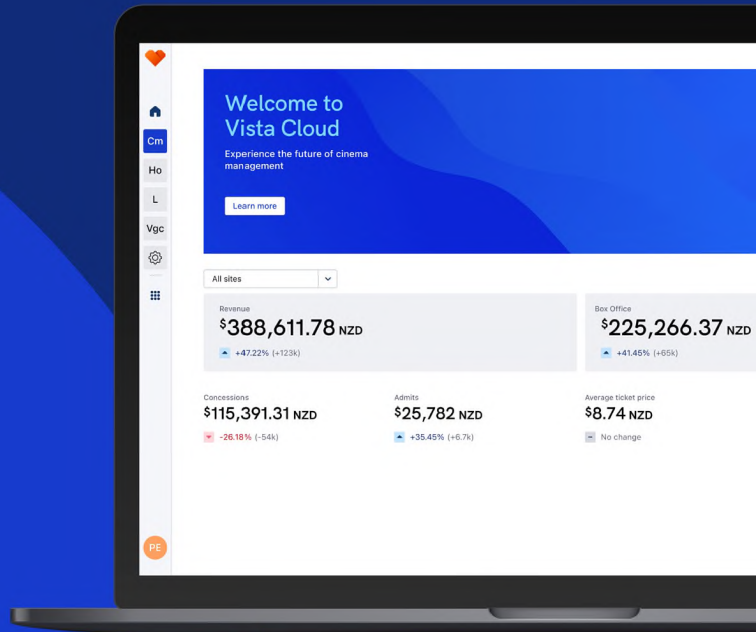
Cm
Ho
L
Vgc

Welcome to Vista Cloud

Experience the future of cinema management

Learn more

All sites

Revenue
$388,611.78 NZD
+47.22% (+123k)

Box Office
$225,266.37 NZD
+41.45% (+65k)

Concessions
$115,391.31 NZD
-26.18% (-54k)

Admits
$25,782 NZD
+35.45% (+6.7k)

Average ticket price
$8.74 NZD
No change

PE